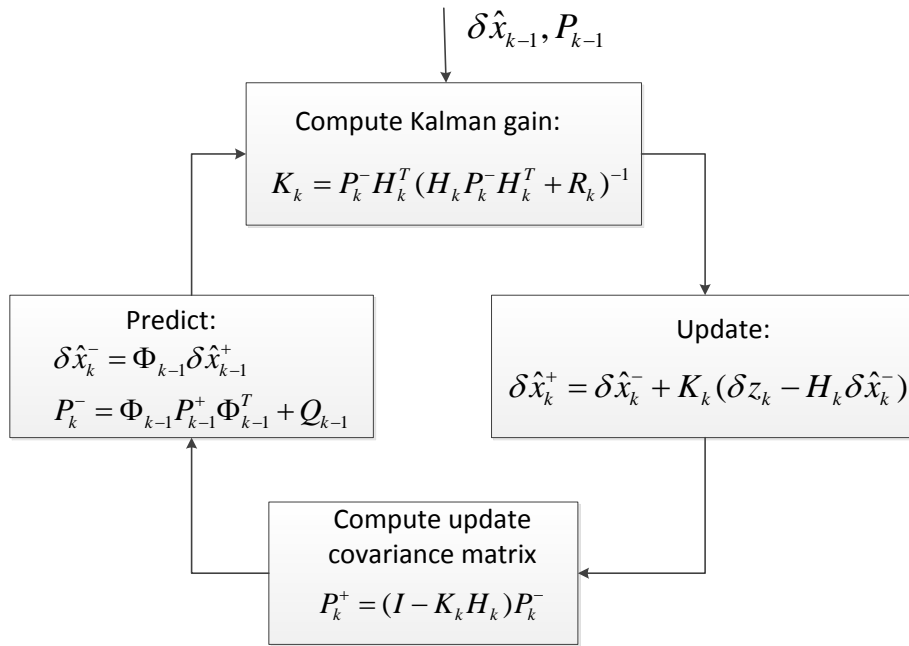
$\delta\hat{x}_{k-1}, P_{k-1}$

Compute Kalman gain:

$K_k = P_k^- H_k^T (H_k P_k^- H_k^T + R_k)^{-1}$

Predict:

$\delta\hat{x}_k^- = \Phi_{k-1}\delta\hat{x}_{k-1}^+$

$P_k^- = \Phi_{k-1} P_{k-1}^+ \Phi_{k-1}^T + Q_{k-1}$

Update:

$\delta\hat{x}_k^+ = \delta\hat{x}_k^- + K_k(\delta z_k - H_k\delta\hat{x}_k^-)$

Compute update covariance matrix

$P_k^+ = (I - K_k H_k)P_k^-$